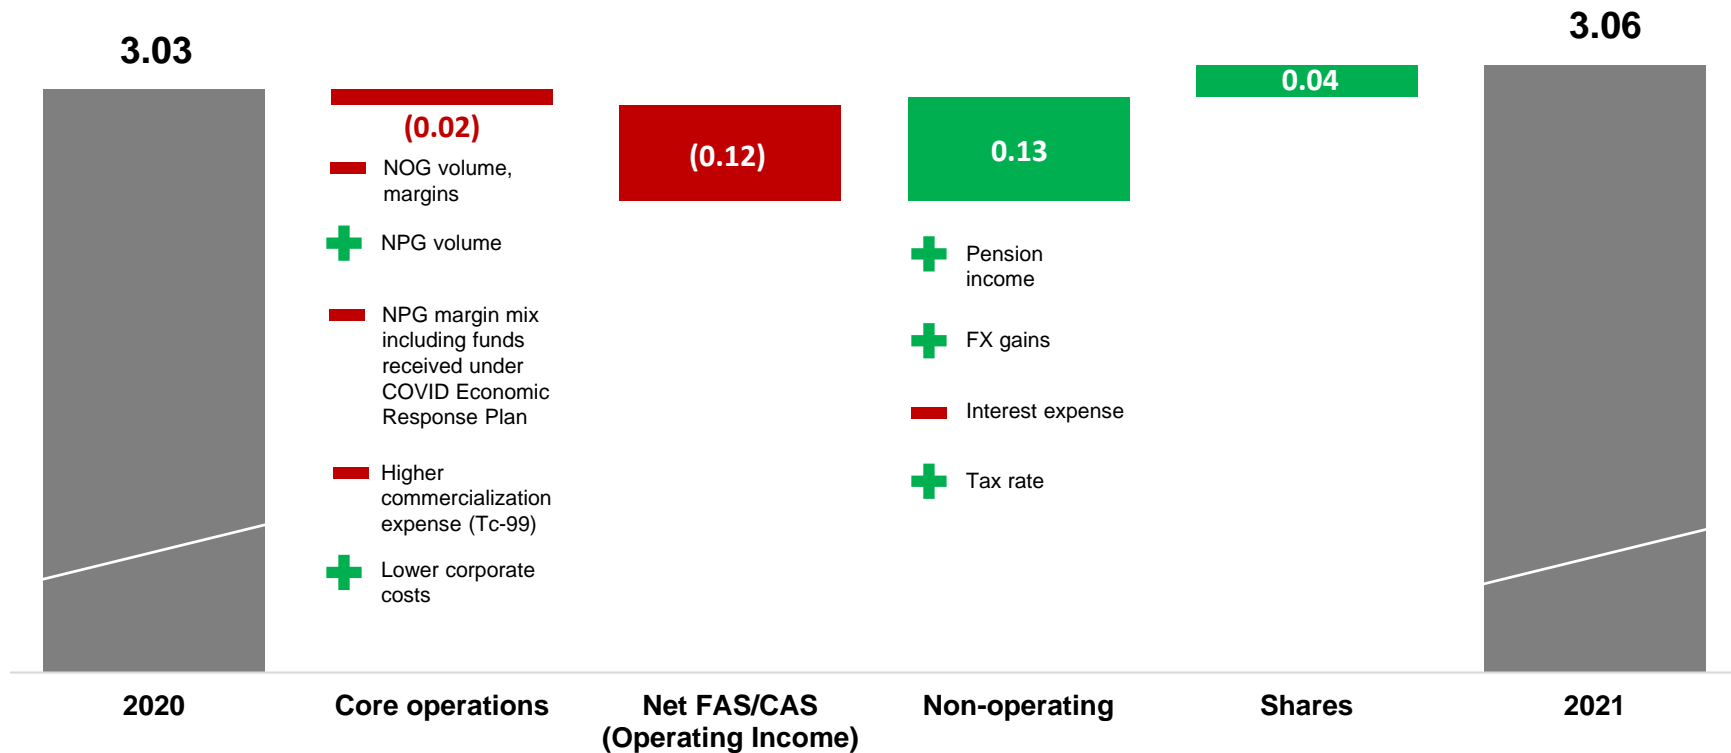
3.03

(0.02)

NOG volume, margins

NPG volume

NPG margin mix including funds received under COVID Economic Response Plan

Higher commercialization expense (Tc-99)

Lower corporate costs

(0.12)

0.13

Pension income

FX gains

Interest expense

Tax rate

0.04

3.06

2020

Core operations

Net FAS/CAS (Operating Income)

Non-operating

Shares

2021